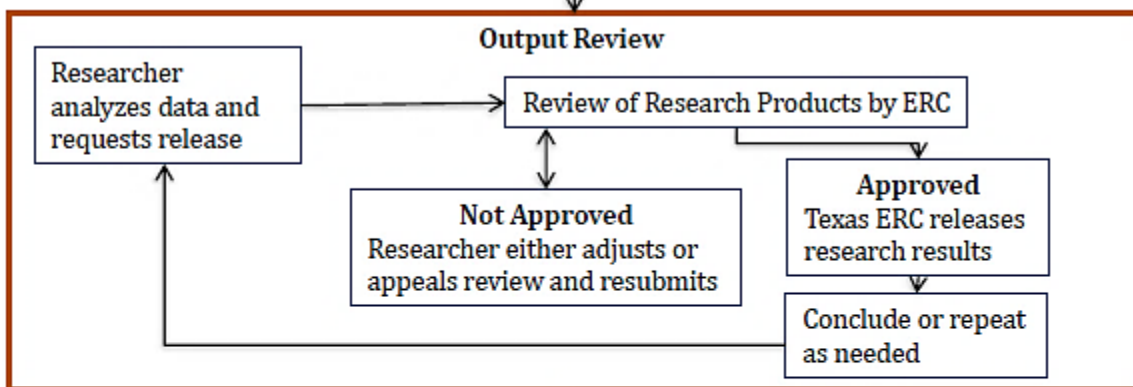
Output Review

Researcher analyzes data and requests release

Review of Research Products by ERC

Not Approved
Researcher either adjusts or appeals review and resubmits

Approved
Texas ERC releases research results

Conclude or repeat as needed